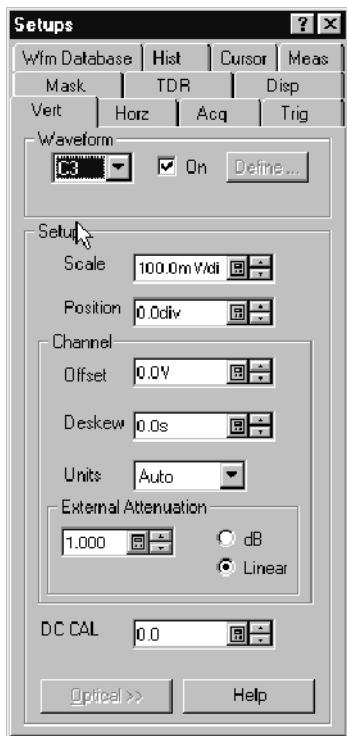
Setups ? X
Wfm Database | Hist | Cursor | Meas
Mask | TDR | Disp
Vert | Horz | Acq | Trig

Waveform
C3 On Define...

Setup
Scale 100.0mV/di
Position 0.0div

Channel
Offset 0.0V
Deskew 0.0s
Units Auto

External Attenuation
1.000 dB Linear

DC CAL 0.0

Optical >> Help